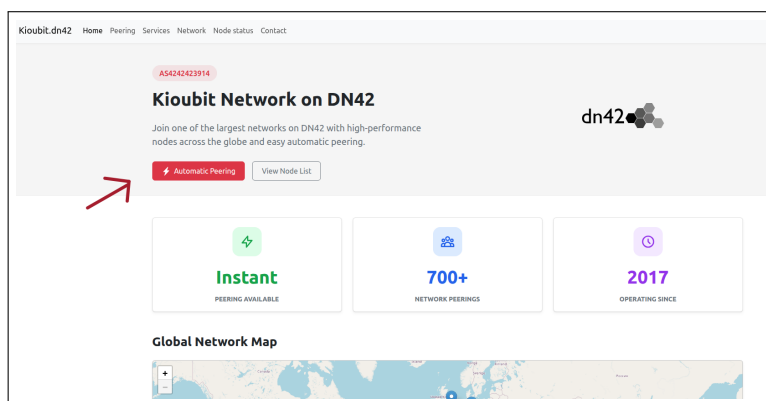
Kioubit.dn42 Home Peering Services Network Node status Contact

AS4242423914

Kioubit Network on DN42

Join one of the largest networks on DN42 with high-performance nodes across the globe and easy automatic peering.

Automatic Peering View Node List

dn42

Instant
PEERING AVAILABLE

700+
NETWORK PEERINGS

2017
OPERATING SINCE

Global Network Map

+
−